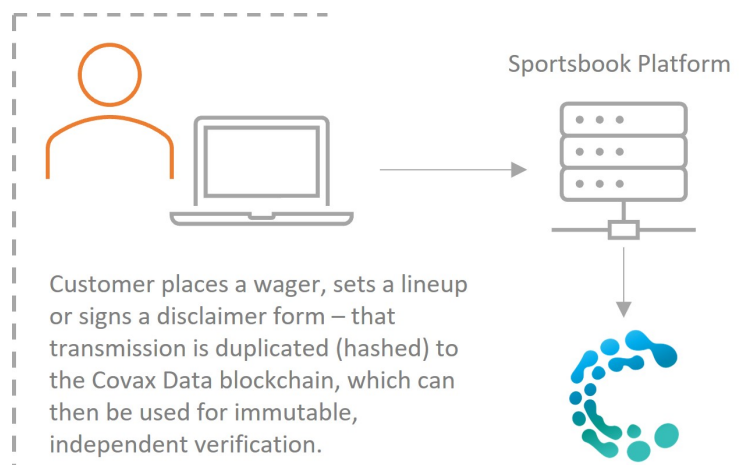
Sportsbook Platform

Customer places a wager, sets a lineup or signs a disclaimer form – that transmission is duplicated (hashed) to the Covax Data blockchain, which can then be used for immutable, independent verification.